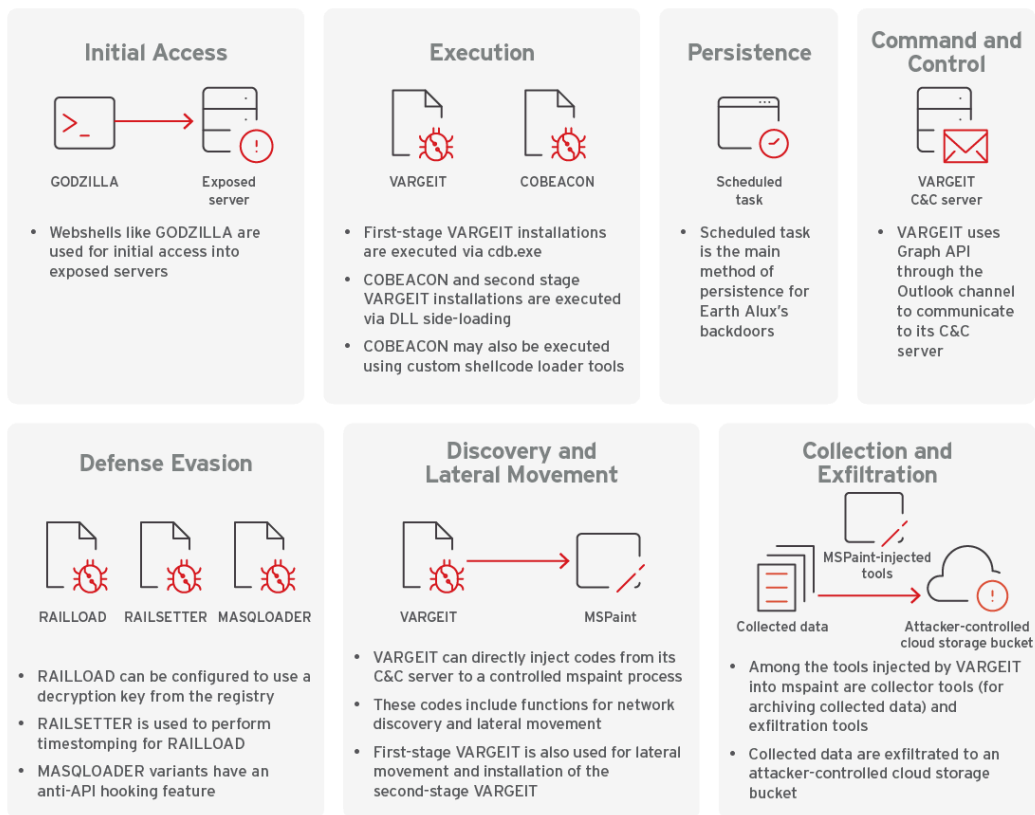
Initial Access

GODZILLA

Exposed server

• Webshells like GODZILLA are used for initial access into exposed servers

Execution

VARGEIT

COBEACON

• First-stage VARGEIT installations are executed via cdb.exe

• COBEACON and second stage VARGEIT installations are executed via DLL side-loading

• COBEACON may also be executed using custom shellcode loader tools

Persistence

Scheduled task

• Scheduled task is the main method of persistence for Earth Alux's backdoors

Command and Control

VARGEIT C&C server

• VARGEIT uses Graph API through the Outlook channel to communicate to its C&C server

Defense Evasion

RAILLOAD

RAILSETTER

MASQLOADER

• RAILLOAD can be configured to use a decryption key from the registry

• RAILSETTER is used to perform timestomping for RAILLOAD

• MASQLOADER variants have an anti-API hooking feature

Discovery and Lateral Movement

VARGEIT

MSPaint

• VARGEIT can directly inject codes from its C&C server to a controlled mspaint process

• These codes include functions for network discovery and lateral movement

• First-stage VARGEIT is also used for lateral movement and installation of the second-stage VARGEIT

Collection and Exfiltration

MSPaint-injected tools

Collected data

Attacker-controlled cloud storage bucket

• Among the tools injected by VARGEIT into mspaint are collector tools (for archiving collected data) and exfiltration tools

• Collected data are exfiltrated to an attacker-controlled cloud storage bucket